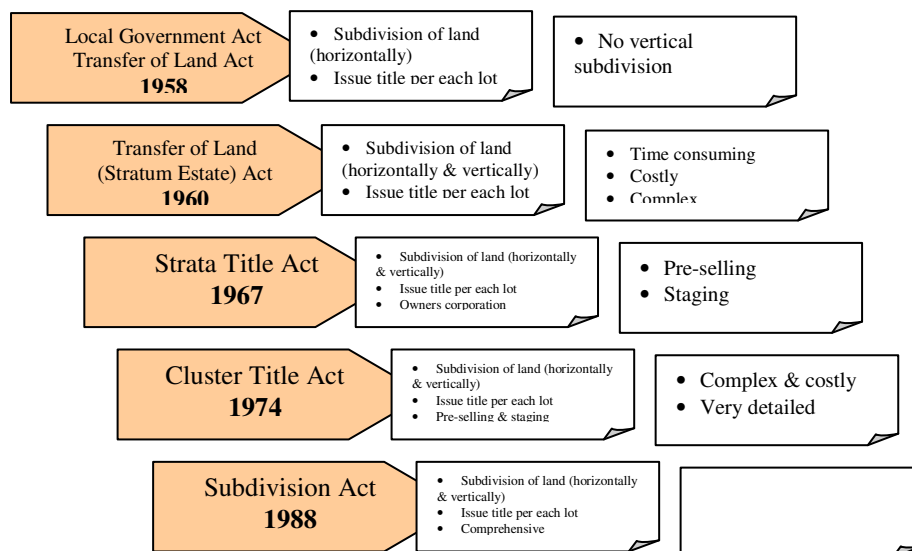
Local Government Act
Transfer of Land Act
1958

- Subdivision of land (horizontally)
- Issue title per each lot

- No vertical subdivision

Transfer of Land (Stratum Estate) Act
1960

- Subdivision of land (horizontally & vertically)
- Issue title per each lot

- Time consuming
- Costly
- Complex

Strata Title Act
1967

- Subdivision of land (horizontally & vertically)
- Issue title per each lot
- Owners corporation

- Pre-selling
- Staging

Cluster Title Act
1974

- Subdivision of land (horizontally & vertically)
- Issue title per each lot
- Pre-selling & staging

- Complex & costly
- Very detailed

Subdivision Act
1988

- Subdivision of land (horizontally & vertically)
- Issue title per each lot
- Comprehensive